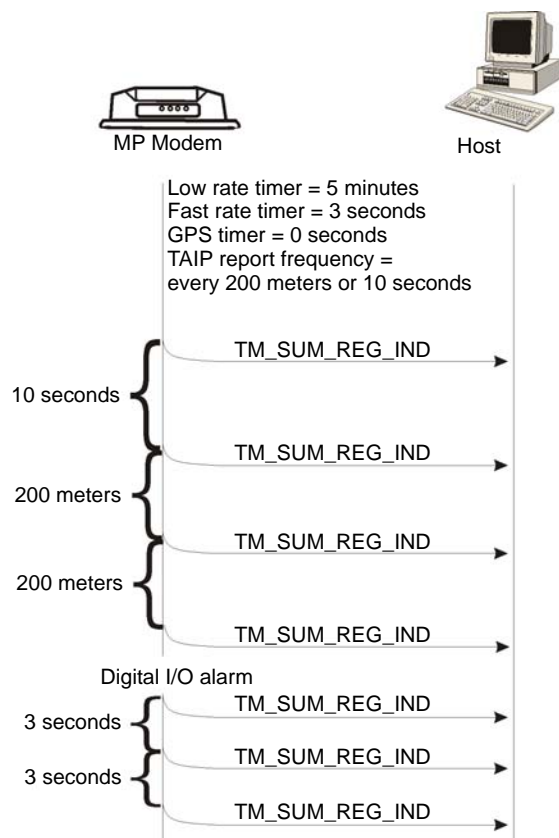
MP Modem

Host

Low rate timer = 5 minutes
Fast rate timer = 3 seconds
GPS timer = 0 seconds
TAIP report frequency =
every 200 meters or 10 seconds

TM_SUM_REG_IND

10 seconds

TM_SUM_REG_IND

200 meters

TM_SUM_REG_IND

200 meters

TM_SUM_REG_IND

Digital I/O alarm

TM_SUM_REG_IND

3 seconds

TM_SUM_REG_IND

3 seconds

TM_SUM_REG_IND